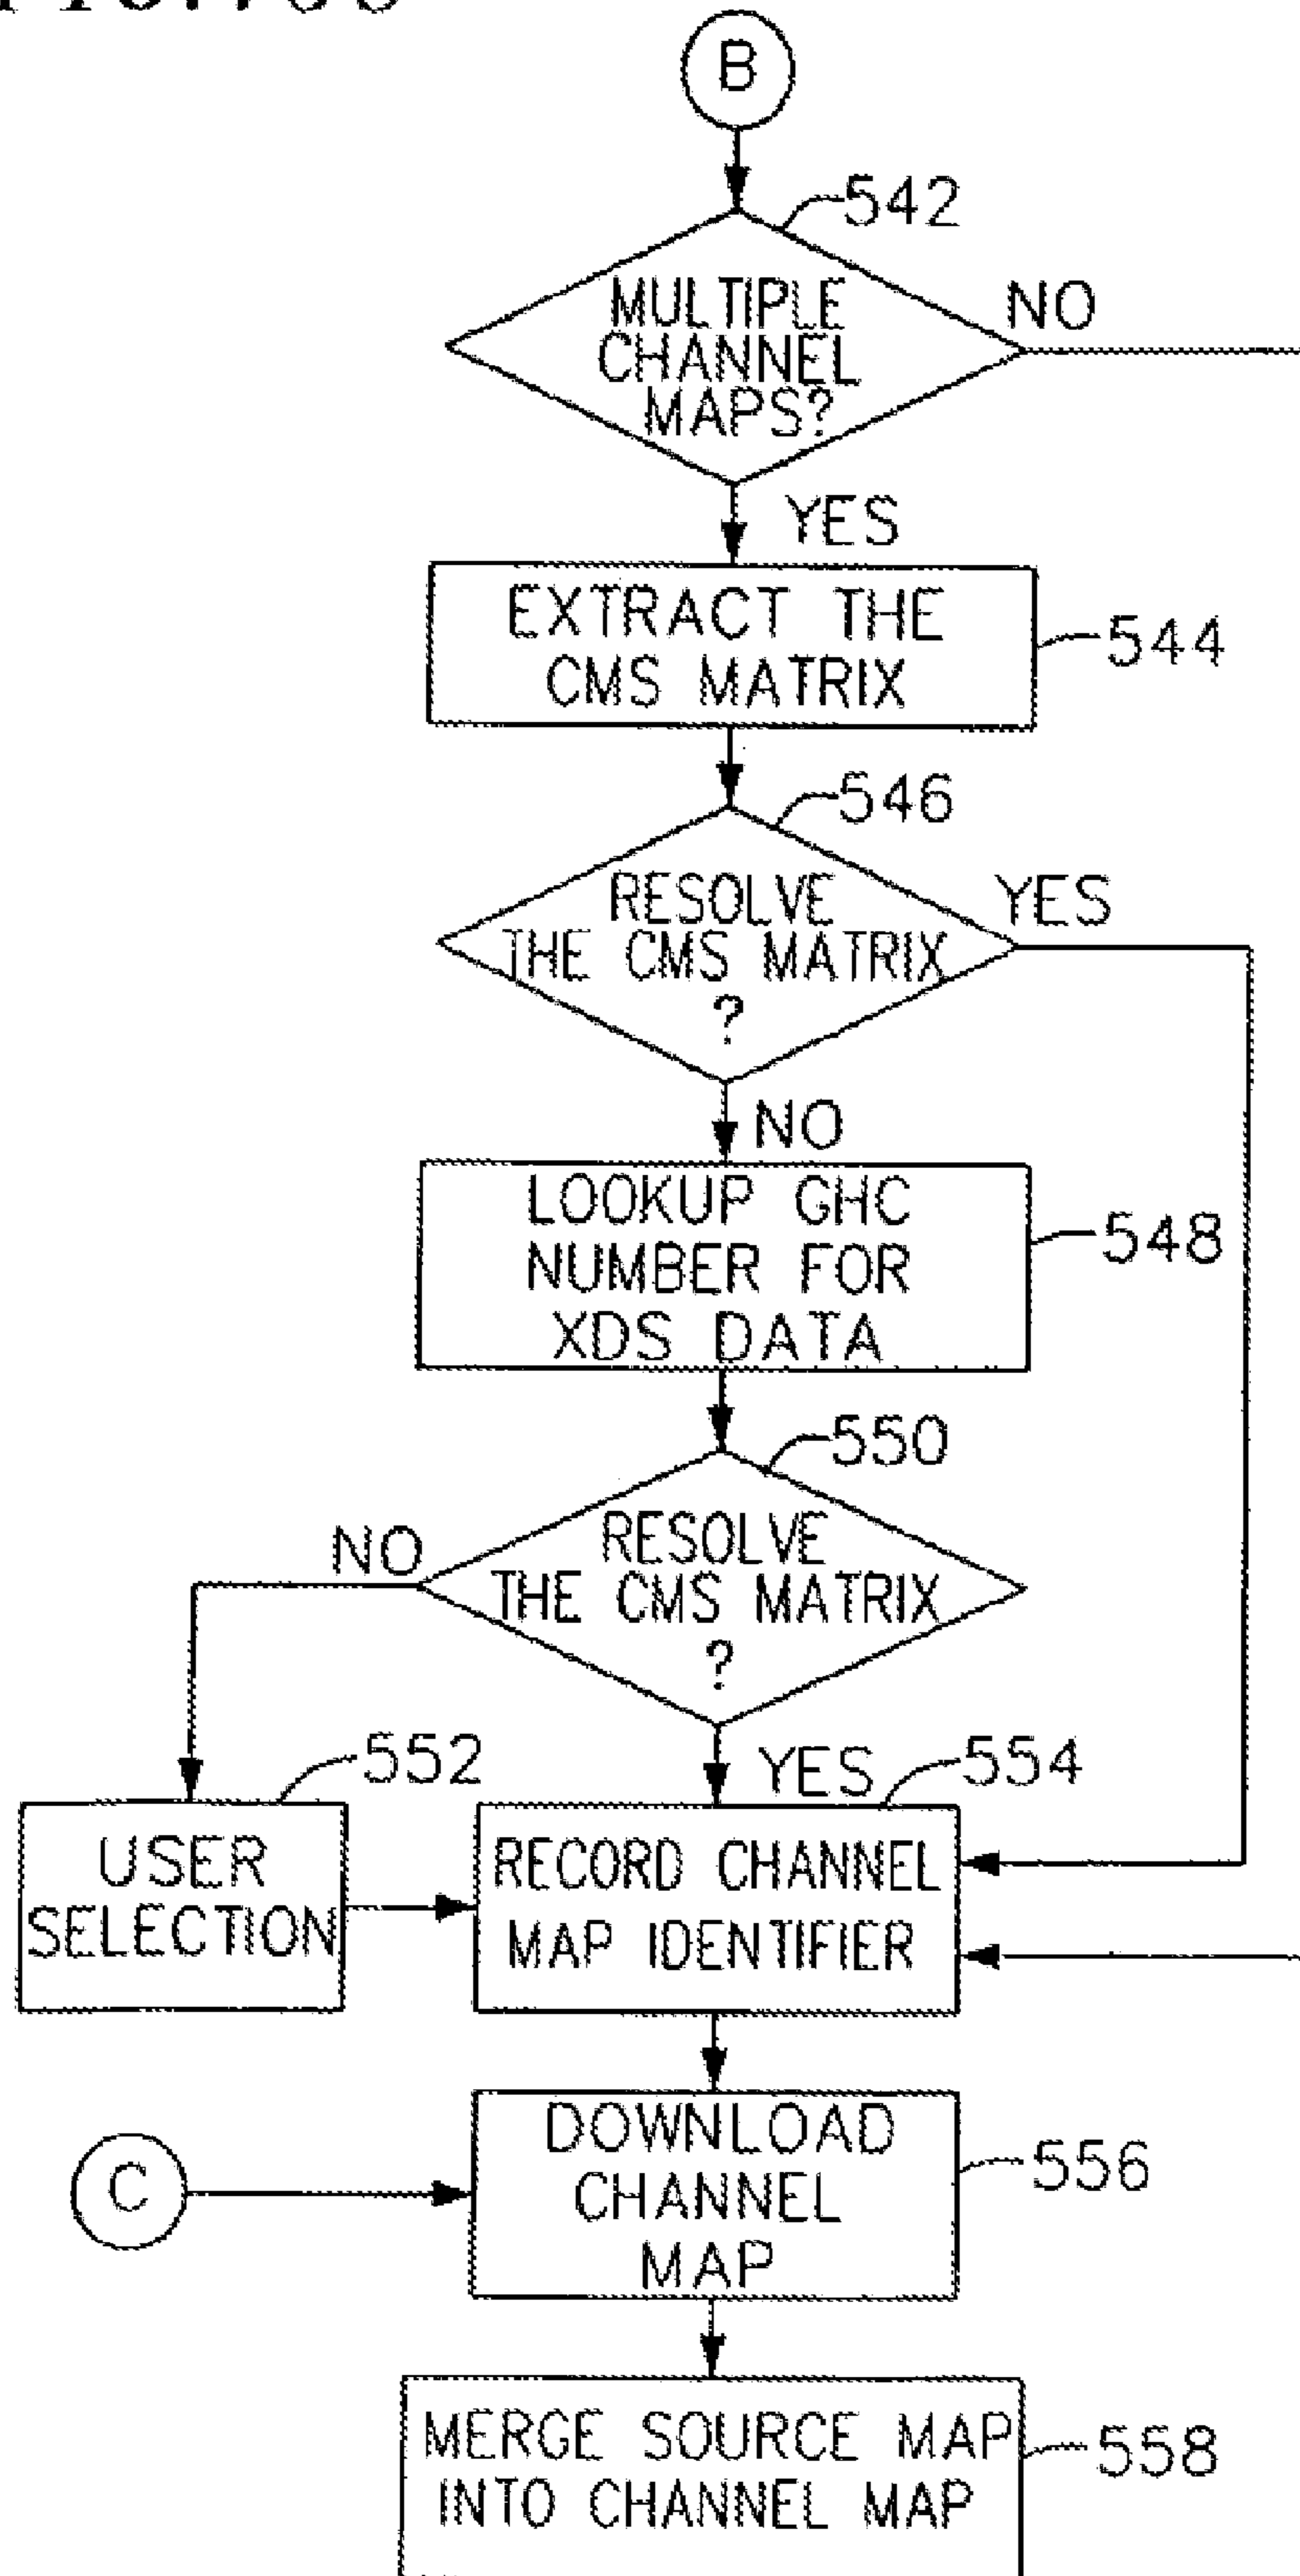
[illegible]

B

542

MULTIPLE CHANNEL MAPS?

NO

YES

EXTRACT THE CMS MATRIX

544

546

RESOLVE THE CMS MATRIX ?

YES

NO

LOOKUP GHC NUMBER FOR XDS DATA

548

550

NO

RESOLVE THE CMS MATRIX ?

552

YES

554

USER SELECTION

RECORD CHANNEL MAP IDENTIFIER

C

DOWNLOAD CHANNEL MAP

556

MERGE SOURCE MAP INTO CHANNEL MAP

558